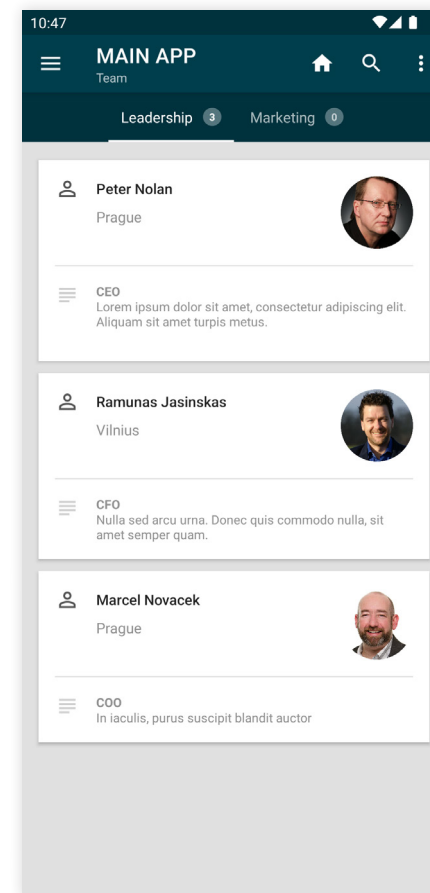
10:47

MAIN APP
Team

Leadership 3 Marketing 0

Peter Nolan
Prague

CEO
Lorem ipsum dolor sit amet, consectetur adipiscing elit. Aliquam sit amet turpis metus.

Ramunas Jasinskas
Vilnius

CFO
Nulla sed arcu urna. Donec quis commodo nulla, sit amet semper quam.

Marcel Novacek
Prague

COO
In iaculis, purus suscipit blandit auctor